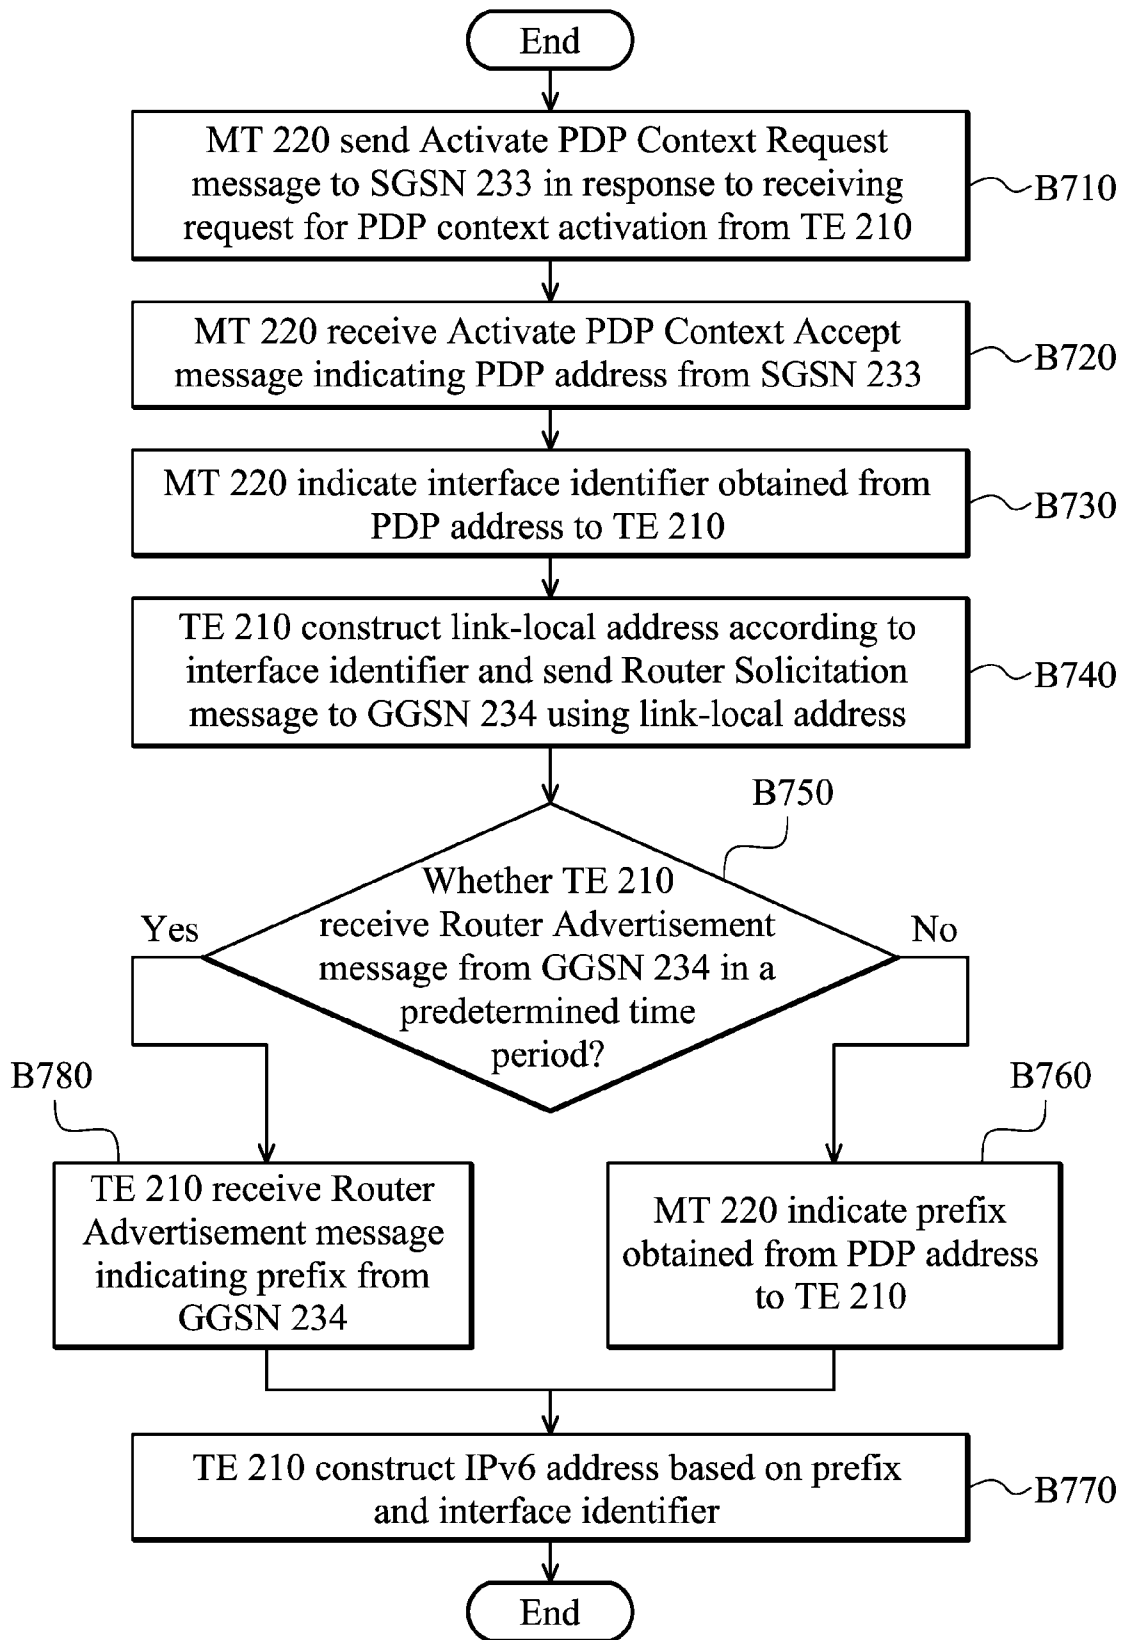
End

MT 220 send Activate PDP Context Request message to SGSN 233 in response to receiving request for PDP context activation from TE 210

B710

MT 220 receive Activate PDP Context Accept message indicating PDP address from SGSN 233

B720

MT 220 indicate interface identifier obtained from PDP address to TE 210

B730

TE 210 construct link-local address according to interface identifier and send Router Solicitation message to GGSN 234 using link-local address

B740

B750

Whether TE 210 receive Router Advertisement message from GGSN 234 in a predetermined time period?

Yes

No

B780

TE 210 receive Router Advertisement message indicating prefix from GGSN 234

B760

MT 220 indicate prefix obtained from PDP address to TE 210

TE 210 construct IPv6 address based on prefix and interface identifier

B770

End